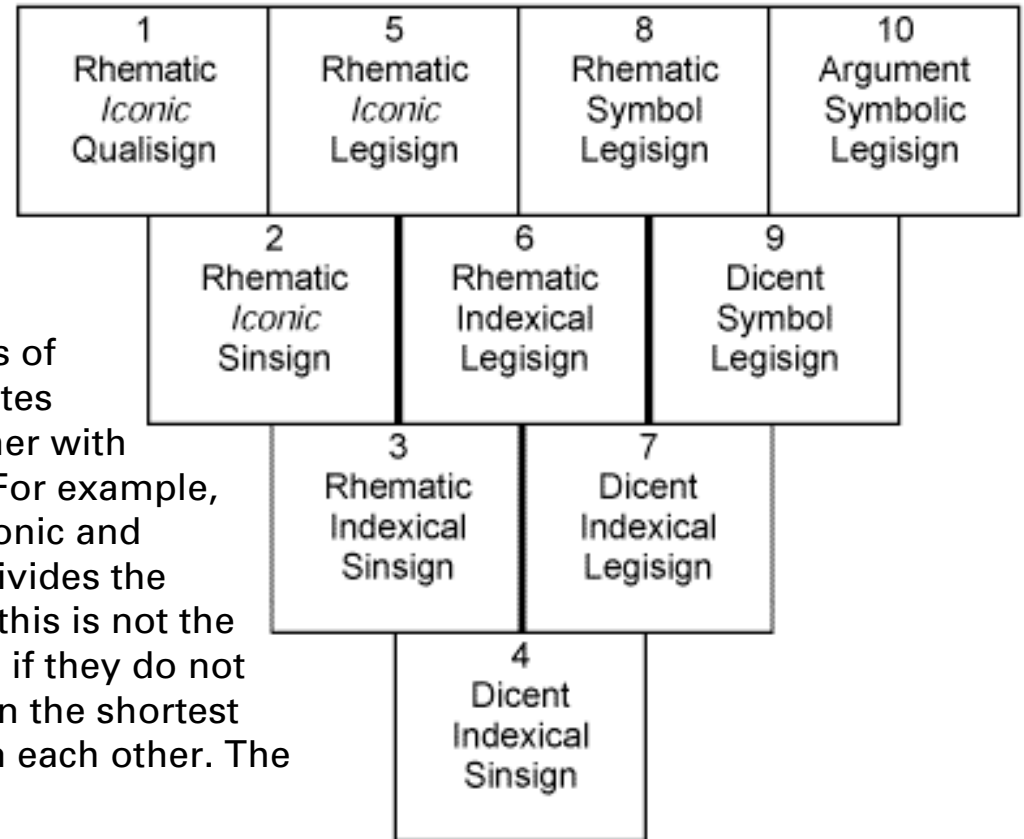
| 1 Rhematic *Iconic* Qualisign | 5 Rhematic *Iconic* Legisign | 8 Rhematic Symbol Legisign | 10 Argument Symbolic Legisign |
|---|---|---|---|

| 2 Rhematic *Iconic* Sinsign | 6 Rhematic Indexical Legisign | 9 Dicent Symbol Legisign |
|---|---|---|

| 3 Rhematic Indexical Sinsign | 7 Dicent Indexical Legisign |
|---|---|

| 4 Dicent Indexical Sinsign |
|---|

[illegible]s of
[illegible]tes
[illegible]her with
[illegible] For example,
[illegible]conic and
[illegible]ivides the
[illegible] this is not the
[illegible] if they do not
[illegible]n the shortest
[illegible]n each other. The